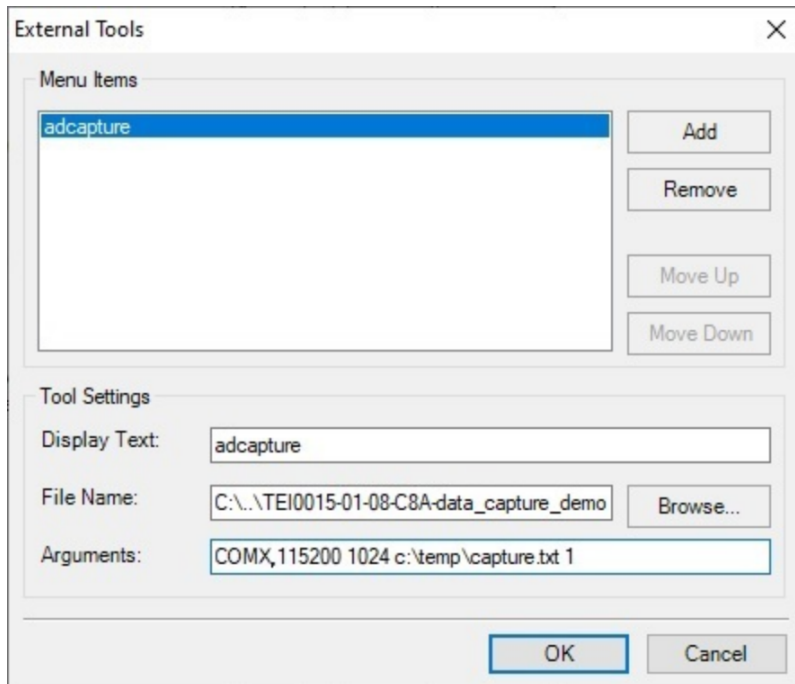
External Tools

Menu Items

adcapture

Add

Remove

Move Up

Move Down

Tool Settings

Display Text: adcapture

File Name: C:\..\TEI0015-01-08-C8A-data_capture_demo

Browse...

Arguments: COMX,115200 1024 c:\temp\capture.txt 1

OK

Cancel